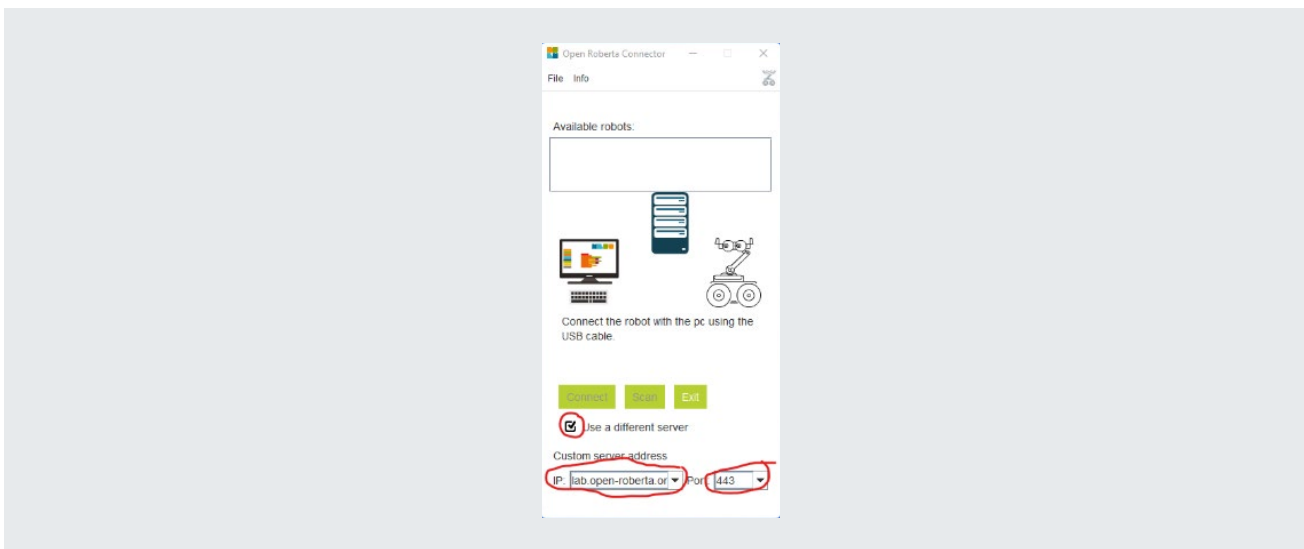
Open Roberta Connector

File Info

Available robots:

Connect the robot with the pc using the USB cable.

Connect Scan Exit

Use a different server

Custom server address

IP: lab.open-roberta.or Por 443